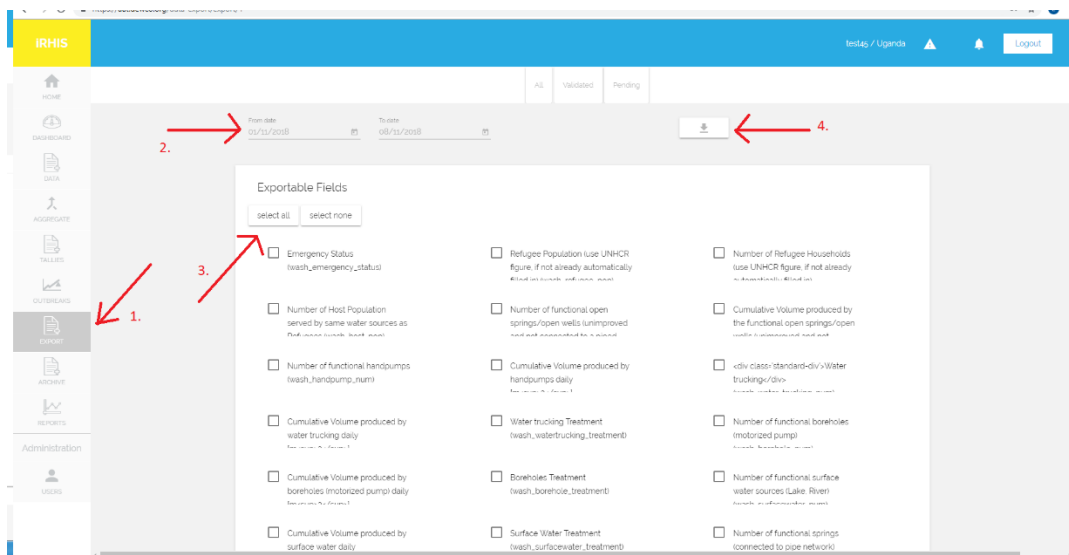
iRHIS

test45 / Uganda

Logout

HOME

DASHBOARD

DATA

AGGREGATE

TALLIES

OUTBREAKS

EXPORT

ARCHIVE

REPORTS

Administration

USERS

All Validated Pending

From date
01/11/2018

To date
08/11/2018

2.

4.

Exportable Fields

select all select none

3.

1.

Emergency Status (wash_emergency_status)

Refugee Population (use UNHCR figure, if not already automatically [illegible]

Number of Refugee Households (use UNHCR figure, if not already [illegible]

Number of Host Population served by same water sources as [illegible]

Number of functional open springs/open wells (unimproved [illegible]

Cumulative Volume produced by the functional open springs/open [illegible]

Number of functional handpumps (wash_handpump_num)

Cumulative Volume produced by handpumps daily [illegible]

<div class='standard-div'>Water trucking</div> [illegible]

Cumulative Volume produced by water trucking daily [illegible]

Water trucking Treatment (wash_watertrucking_treatment)

Number of functional boreholes (motorized pump) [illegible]

Cumulative Volume produced by boreholes (motorized pump) daily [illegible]

Boreholes Treatment (wash_borehole_treatment)

Number of functional surface water sources (Lake, River) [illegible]

Cumulative Volume produced by surface water daily

Surface Water Treatment (wash_surfacewater_treatment)

Number of functional springs (connected to pipe network)